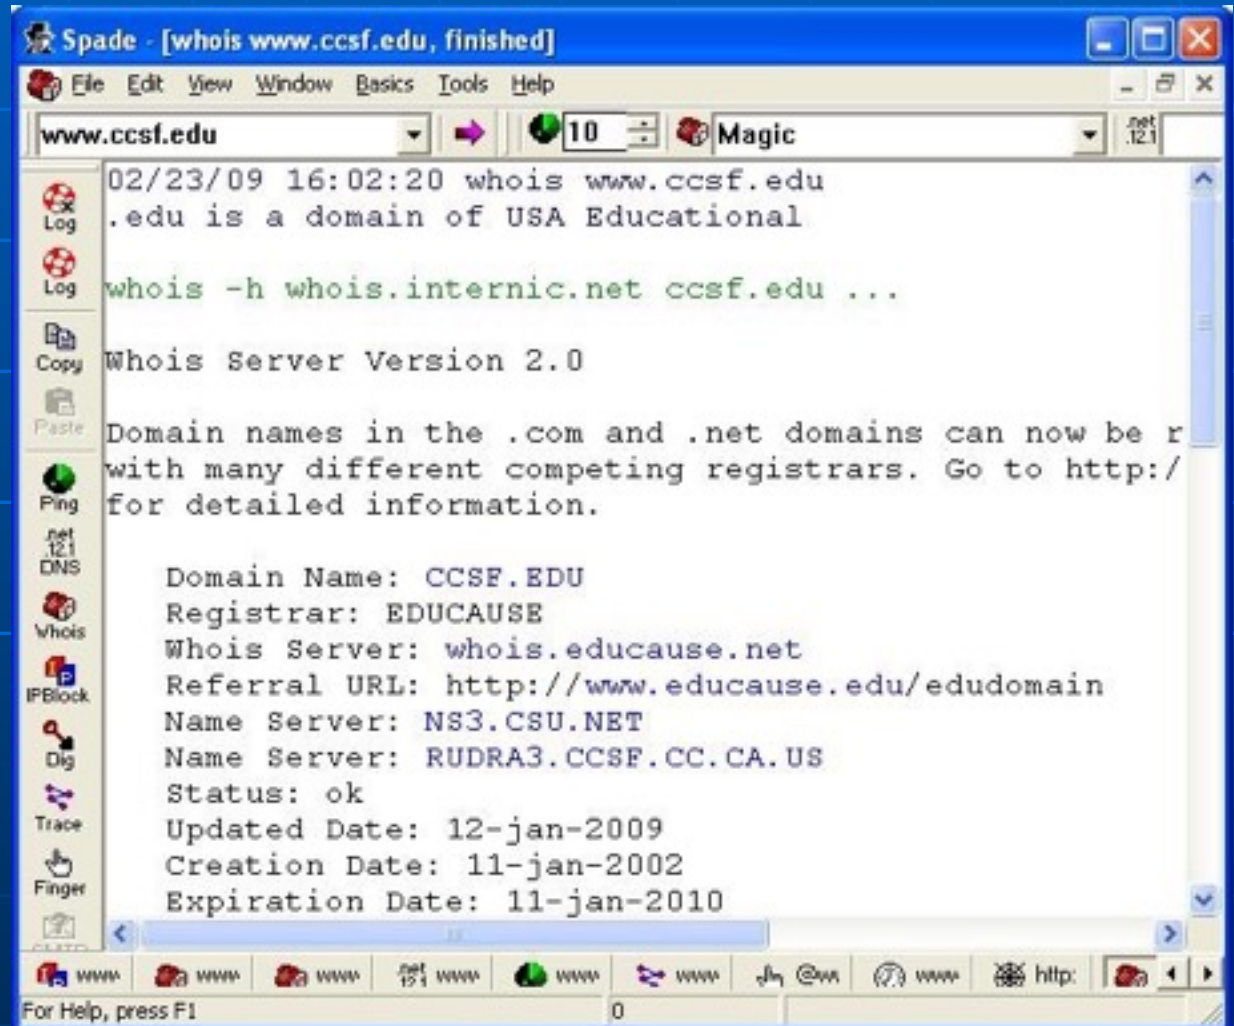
Spade - [whois www.ccsf.edu, finished]

File Edit View Window Basics Tools Help

www.ccsf.edu

10

Magic

.net 12.1

Log
Log
Copy
Paste
Ping
.net 12.1 DNS
Whois
IPBlock
Dig
Trace
Finger

02/23/09 16:02:20 whois www.ccsf.edu
.edu is a domain of USA Educational

whois -h whois.internic.net ccsf.edu ...

Whois Server Version 2.0

Domain names in the .com and .net domains can now be r
with many different competing registrars. Go to http:/
for detailed information.

Domain Name: CCSF.EDU
Registrar: EDUCAUSE
Whois Server: whois.educause.net
Referral URL: http://www.educause.edu/edudomain
Name Server: NS3.CSU.NET
Name Server: RUDRA3.CCSF.CC.CA.US
Status: ok
Updated Date: 12-jan-2009
Creation Date: 11-jan-2002
Expiration Date: 11-jan-2010

www www www www www www @ww www http:

For Help, press F1

0